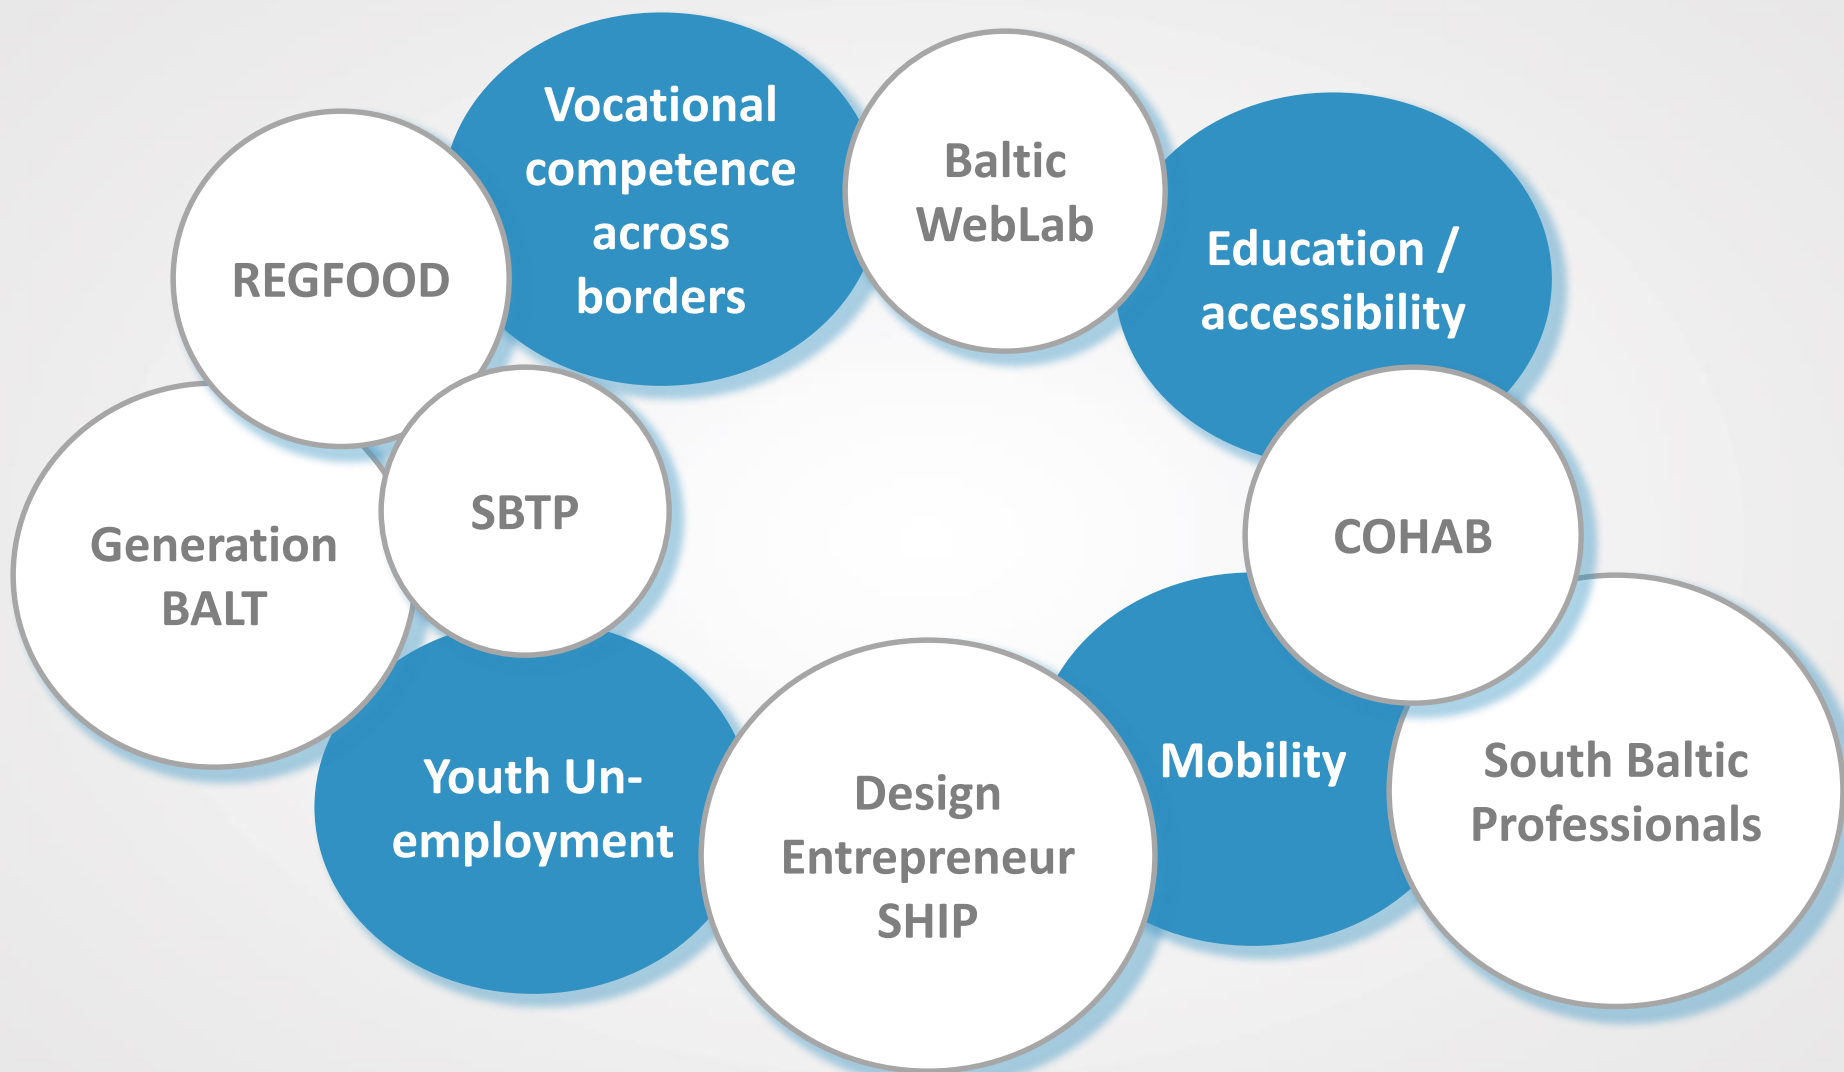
Vocational competence across borders

Baltic WebLab

Education / accessibility

REGFOOD

SBTP

Generation BALT

COHAB

Youth Un-employment

Design Entrepreneur SHIP

Mobility

South Baltic Professionals